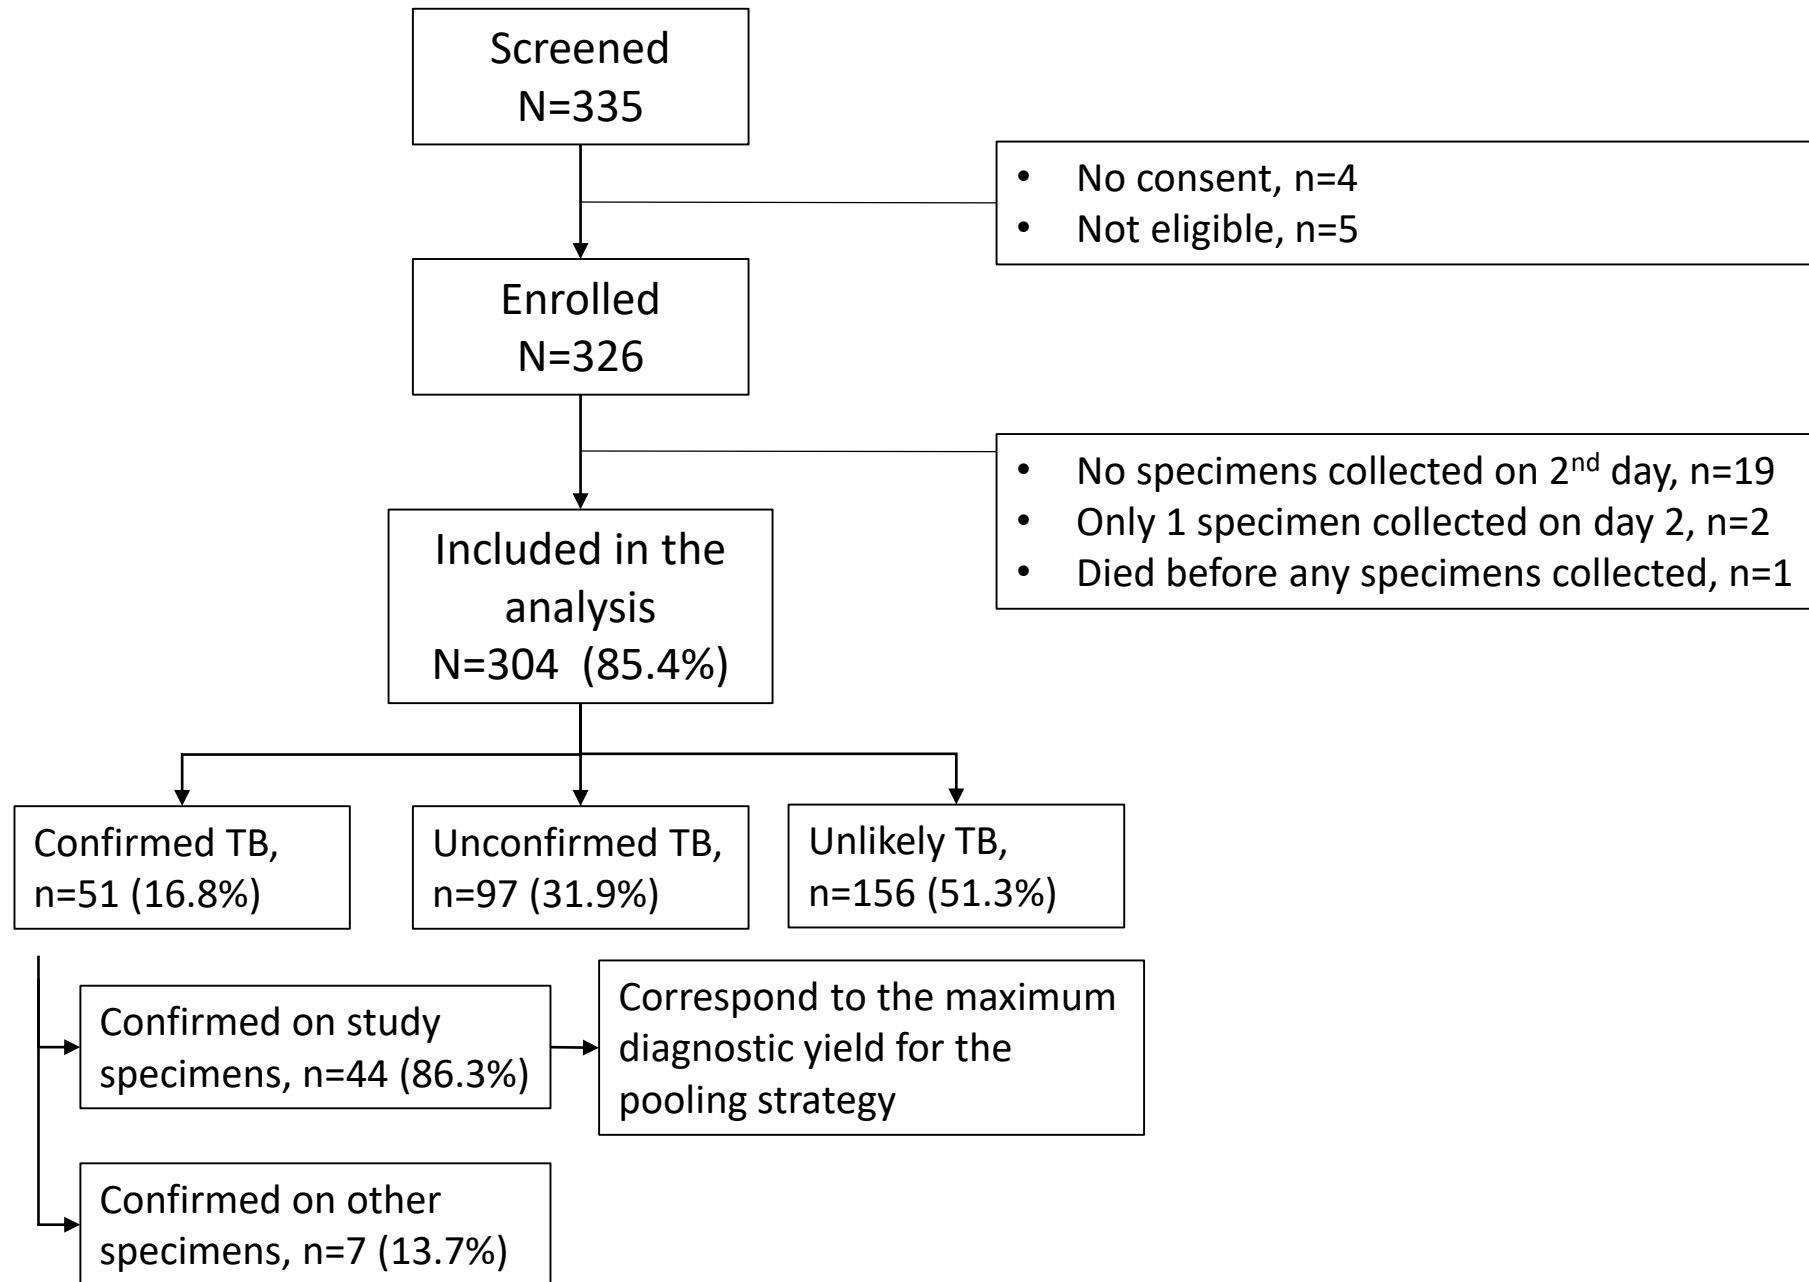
Screened
N=335

• No consent, n=4
• Not eligible, n=5

Enrolled
N=326

• No specimens collected on 2$^{nd}$ day, n=19
• Only 1 specimen collected on day 2, n=2
• Died before any specimens collected, n=1

Included in the analysis
N=304 (85.4%)

Confirmed TB, n=51 (16.8%)

Unconfirmed TB, n=97 (31.9%)

Unlikely TB, n=156 (51.3%)

Confirmed on study specimens, n=44 (86.3%)

Correspond to the maximum diagnostic yield for the pooling strategy

Confirmed on other specimens, n=7 (13.7%)